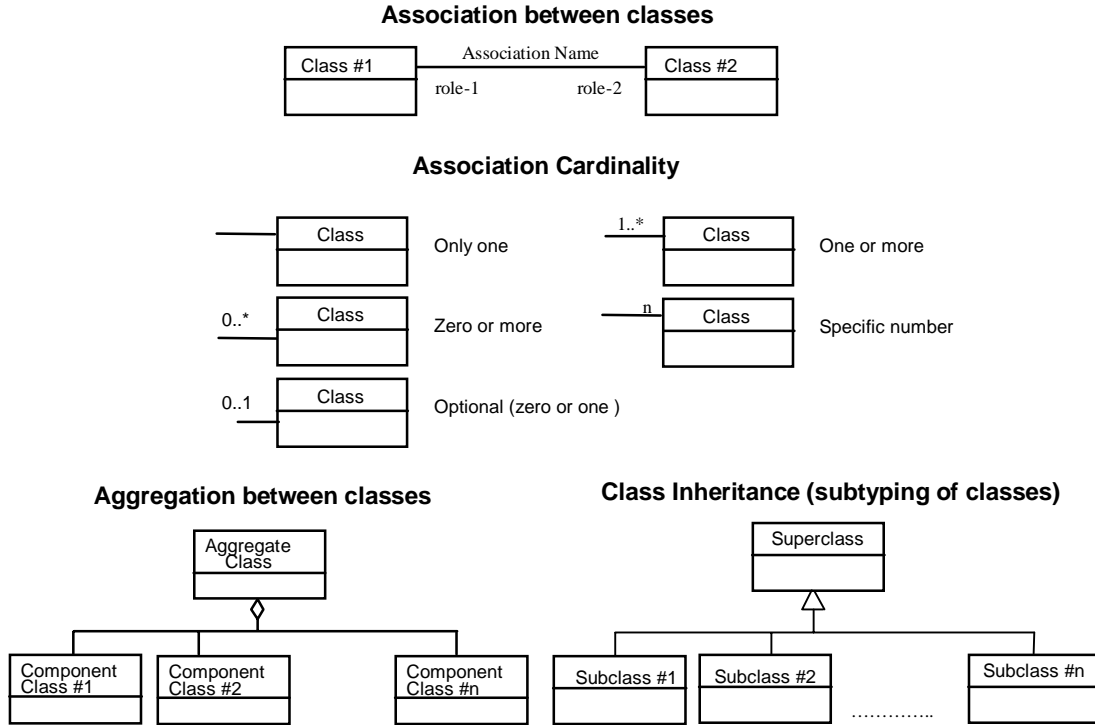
Association between classes

Class #1

Association Name

role-1

role-2

Class #2

Association Cardinality

Class

Only one

1..*

Class

One or more

0..*

Class

Zero or more

n

Class

Specific number

0..1

Class

Optional (zero or one )

Aggregation between classes

Aggregate Class

Component Class #1

Component Class #2

Component Class #n

Class Inheritance (subtyping of classes)

Superclass

Subclass #1

Subclass #2

…………..

Subclass #n